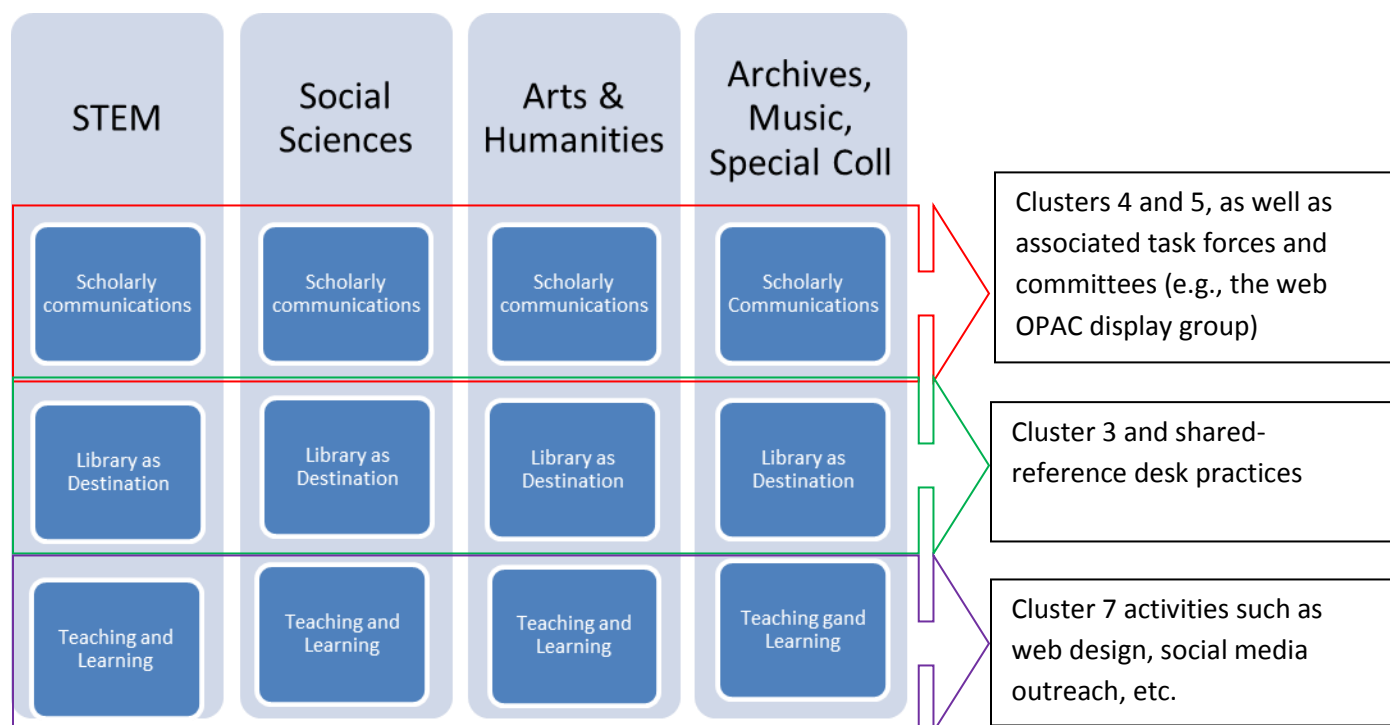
STEM

Scholarly communications

Library as Destination

Teaching and Learning

Social Sciences

Scholarly communications

Library as Destination

Teaching and Learning

Arts & Humanities

Scholarly communications

Library as Destination

Teaching and Learning

Archives, Music, Special Coll

Scholarly Communications

Library as Destination

Teaching gand Learning

Clusters 4 and 5, as well as associated task forces and committees (e.g., the web OPAC display group)

Cluster 3 and shared-reference desk practices

Cluster 7 activities such as web design, social media outreach, etc.